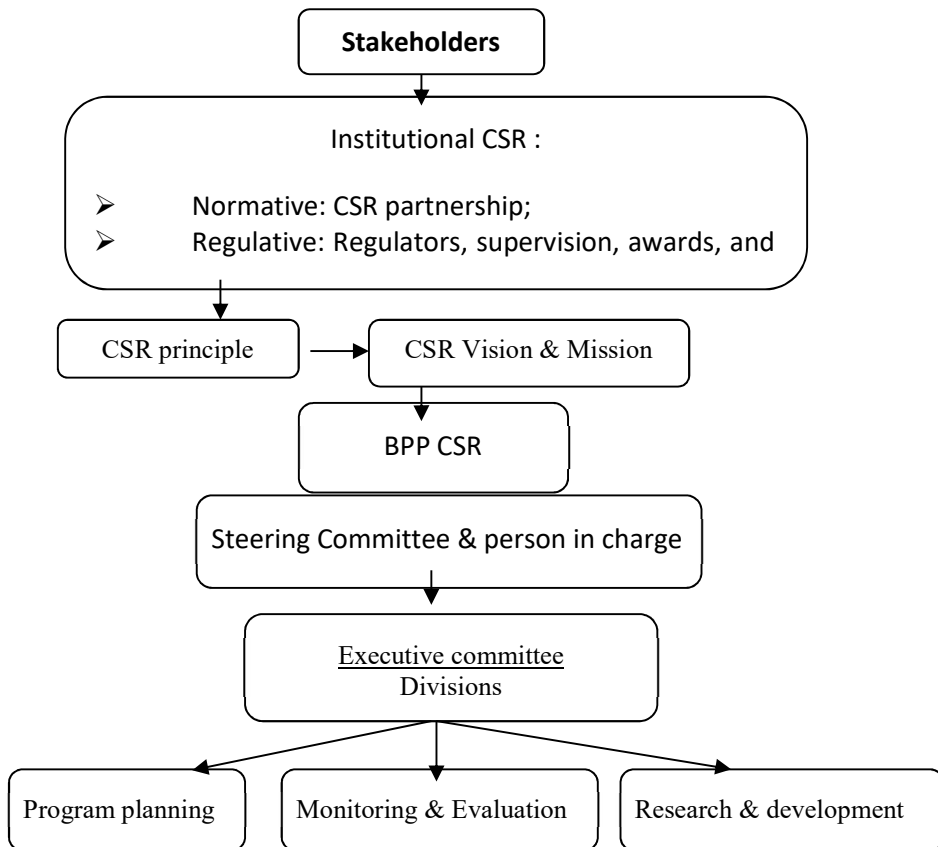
**Stakeholders**

Institutional CSR :

➢ Normative: CSR partnership;
➢ Regulative: Regulators, supervision, awards, and

CSR principle

CSR Vision & Mission

BPP CSR

Steering Committee & person in charge

Executive committee
Divisions

Program planning

Monitoring & Evaluation

Research & development